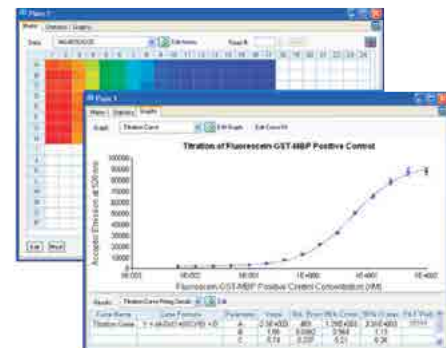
Plate 1

Plate 1
Matrix Statistics Graphs
Graph: Titration Curve Edit Graph Edit Curve Fit

Titration of Fluorescein-GST-MBP Positive Control

Acceptor Emission at 520 nm
100000
90000
80000
70000
60000
50000
40000
30000
20000
10000
0

1E-003 1E-002 1E-001 1E+000 1E+001 1E+002
Fluorescein-GST-MBP Positive Control Concentration (nM)

Results: Titration Curve Fitting Details Edit

| Curve Name | Curve Formula | Parameter | Value | Std. Error | 95% Conf. | 95% Conf. | Fit F Prob |
|---|---|---|---|---|---|---|---|
| Titration Curve | Y = (A-D)/(1+(X/C)^B) + D | A | 2.35E+003 | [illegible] | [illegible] | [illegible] | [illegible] |
| | | B | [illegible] | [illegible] | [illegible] | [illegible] | |
| | | C | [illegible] | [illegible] | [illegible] | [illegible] | |